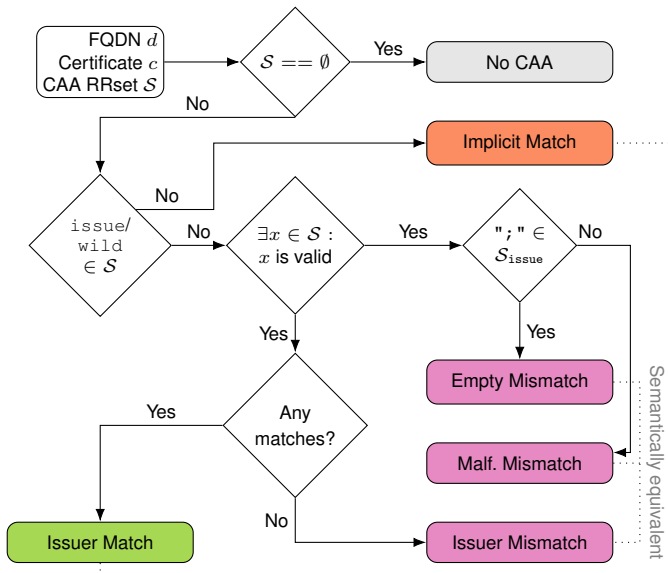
FQDN $d$
Certificate $c$
CAA RRset $\mathcal{S}$

$\mathcal{S} == \emptyset$

Yes

No CAA

No

Implicit Match

No

issue/wild $\in \mathcal{S}$

No

$\exists x \in \mathcal{S}$ : $x$ is valid

Yes

";" $\in \mathcal{S}_{\text{issue}}$

No

Yes

Yes

Empty Mismatch

Yes

Any matches?

Malf. Mismatch

No

Issuer Match

Issuer Mismatch

Semantically equivalent